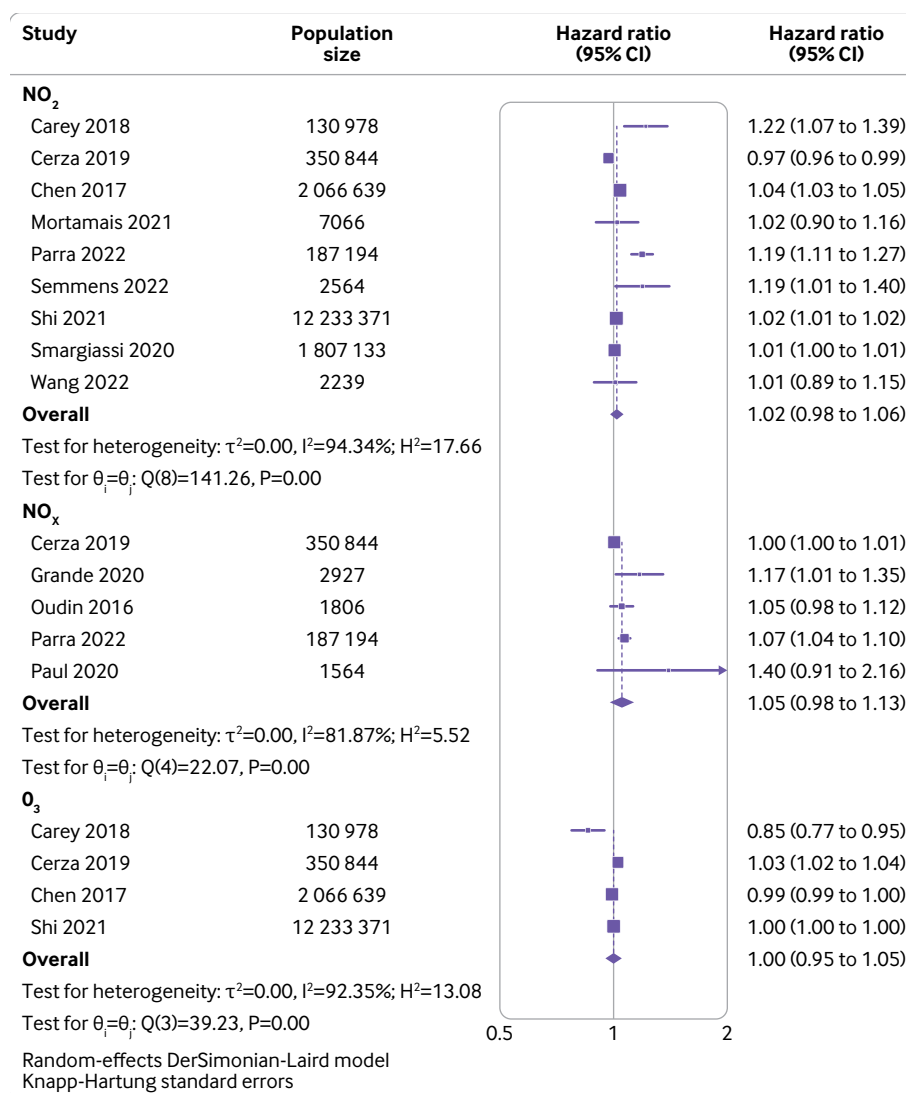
| Study | Population size | Hazard ratio (95% CI) | Hazard ratio (95% CI) |
|---|---|---|---|
| $NO_2$ | | | |
| Carey 2018 | 130 978 | | 1.22 (1.07 to 1.39) |
| Cerza 2019 | 350 844 | | 0.97 (0.96 to 0.99) |
| Chen 2017 | 2 066 639 | | 1.04 (1.03 to 1.05) |
| Mortamais 2021 | 7066 | | 1.02 (0.90 to 1.16) |
| Parra 2022 | 187 194 | | 1.19 (1.11 to 1.27) |
| Semmens 2022 | 2564 | | 1.19 (1.01 to 1.40) |
| Shi 2021 | 12 233 371 | | 1.02 (1.01 to 1.02) |
| Smargiassi 2020 | 1 807 133 | | 1.01 (1.00 to 1.01) |
| Wang 2022 | 2239 | | 1.01 (0.89 to 1.15) |
| Overall | | | 1.02 (0.98 to 1.06) |

Test for heterogeneity: $\tau^2$=0.00, $I^2$=94.34%; $H^2$=17.66
Test for $\theta_i$=$\theta_j$: Q(8)=141.26, P=0.00

| Study | Population size | Hazard ratio (95% CI) | Hazard ratio (95% CI) |
|---|---|---|---|
| $NO_x$ | | | |
| Cerza 2019 | 350 844 | | 1.00 (1.00 to 1.01) |
| Grande 2020 | 2927 | | 1.17 (1.01 to 1.35) |
| Oudin 2016 | 1806 | | 1.05 (0.98 to 1.12) |
| Parra 2022 | 187 194 | | 1.07 (1.04 to 1.10) |
| Paul 2020 | 1564 | | 1.40 (0.91 to 2.16) |
| Overall | | | 1.05 (0.98 to 1.13) |

Test for heterogeneity: $\tau^2$=0.00, $I^2$=81.87%; $H^2$=5.52
Test for $\theta_i$=$\theta_j$: Q(4)=22.07, P=0.00

| Study | Population size | Hazard ratio (95% CI) | Hazard ratio (95% CI) |
|---|---|---|---|
| $0_3$ | | | |
| Carey 2018 | 130 978 | | 0.85 (0.77 to 0.95) |
| Cerza 2019 | 350 844 | | 1.03 (1.02 to 1.04) |
| Chen 2017 | 2 066 639 | | 0.99 (0.99 to 1.00) |
| Shi 2021 | 12 233 371 | | 1.00 (1.00 to 1.00) |
| Overall | | | 1.00 (0.95 to 1.05) |

Test for heterogeneity: $\tau^2$=0.00, $I^2$=92.35%; $H^2$=13.08
Test for $\theta_i$=$\theta_j$: Q(3)=39.23, P=0.00

0.5 1 2

Random-effects DerSimonian-Laird model
Knapp-Hartung standard errors